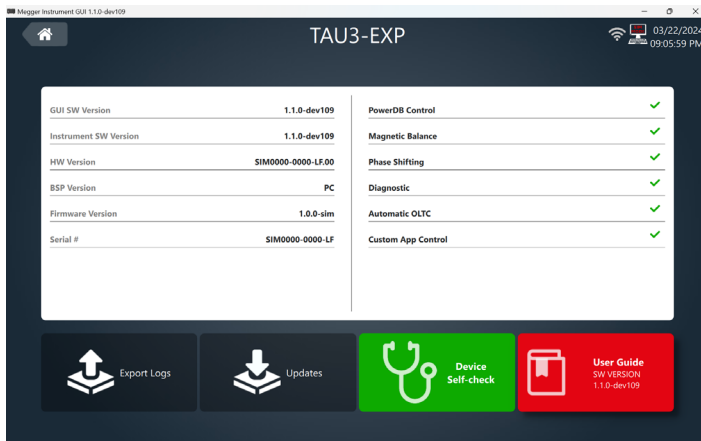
Megger Instrument GUI 1.1.0-dev109

TAU3-EXP

03/22/2024
09:05:59 PM

| GUI SW Version | 1.1.0-dev109 |
|---|---|
| Instrument SW Version | 1.1.0-dev109 |
| HW Version | SIM0000-0000-LF.00 |
| BSP Version | PC |
| Firmware Version | 1.0.0-sim |
| Serial # | SIM0000-0000-LF |

| PowerDB Control | ✓ |
|---|---|
| Magnetic Balance | ✓ |
| Phase Shifting | ✓ |
| Diagnostic | ✓ |
| Automatic OLTC | ✓ |
| Custom App Control | ✓ |

Export Logs

Updates

Device Self-check

User Guide
SW VERSION
1.1.0-dev109